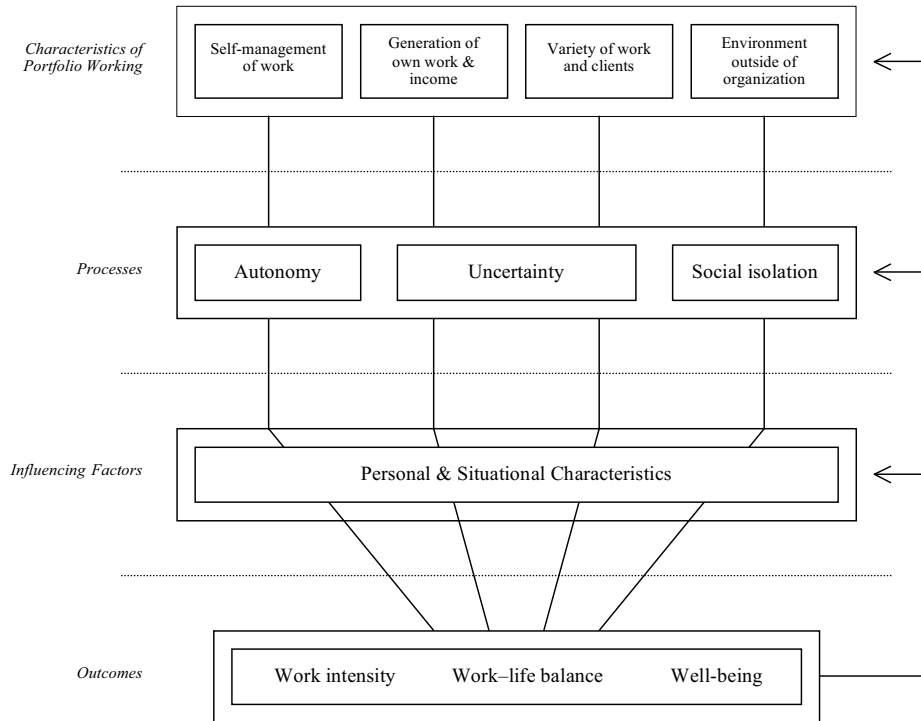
Characteristics of Portfolio Working

Self-management of work

Generation of own work & income

Variety of work and clients

Environment outside of organization

Processes

Autonomy

Uncertainty

Social isolation

Influencing Factors

Personal & Situational Characteristics

Outcomes

Work intensity

Work–life balance

Well-being